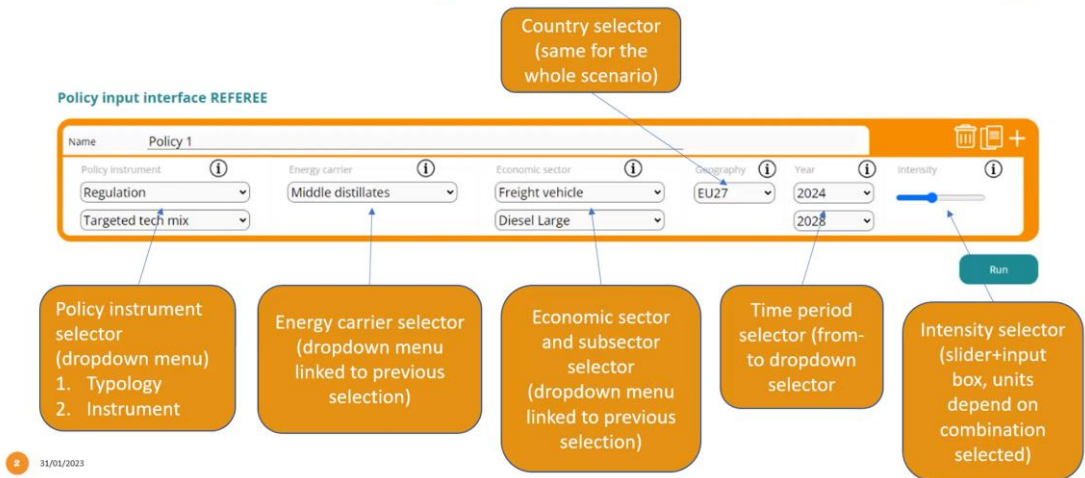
Country selector (same for the whole scenario)

Policy input interface REFEREE

Name Policy 1

Policy instrument
Regulation
Targeted tech mix

Energy carrier
Middle distillates

Economic sector
Freight vehicle
Diesel Large

Geography
EU27

Year
2024
2028

Intensity

Run

Policy instrument selector (dropdown menu)
1. Typology
2. Instrument

Energy carrier selector (dropdown menu linked to previous selection)

Economic sector and subsector selector (dropdown menu linked to previous selection)

Time period selector (from-to dropdown selector

Intensity selector (slider+input box, units depend on combination selected)

2 31/01/2023